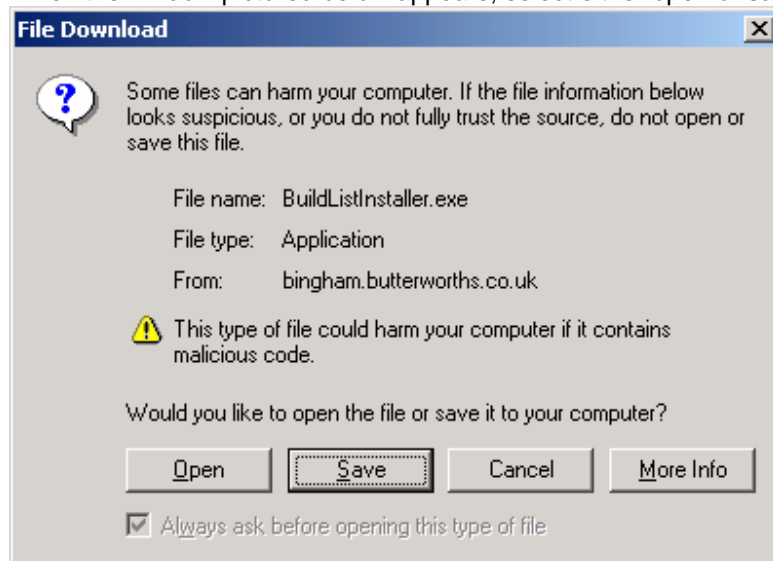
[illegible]

File Download

Some files can harm your computer. If the file information below looks suspicious, or you do not fully trust the source, do not open or save this file.

File name: BuildListInstaller.exe

File type: Application

From: bingham.butterworths.co.uk

This type of file could harm your computer if it contains malicious code.

Would you like to open the file or save it to your computer?

Open

Save

Cancel

More Info

Always ask before opening this type of file